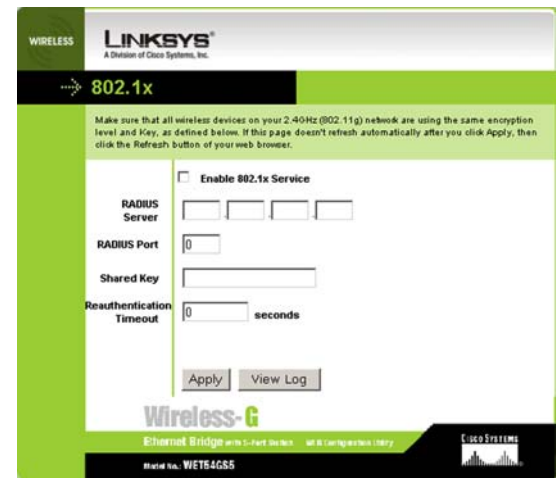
WIRELESS

LINKSYS®
A Division of Cisco Systems, Inc.

802.1x

Make sure that all wireless devices on your 2.4GHz (802.11g) network are using the same encryption level and Key, as defined below. If this page doesn't refresh automatically after you click Apply, then click the Refresh button of your web browser.

Enable 802.1x Service

RADIUS Server

RADIUS Port 0

Shared Key

Reauthentication Timeout 0 seconds

Apply View Log

Wireless-G

Ethernet Bridge with 5-Port Switch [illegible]

Model No.: WET54GS5

CISCO SYSTEMS